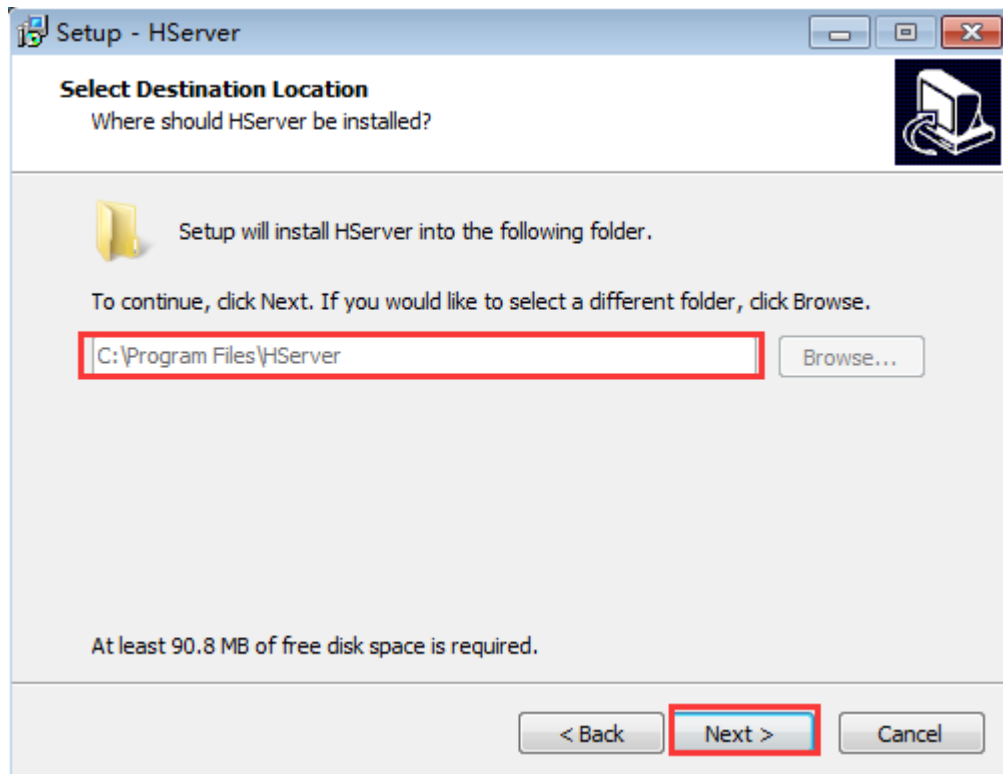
Setup - HServer

Select Destination Location
Where should HServer be installed?

Setup will install HServer into the following folder.

To continue, click Next. If you would like to select a different folder, click Browse.

C:\Program Files\HServer

Browse...

At least 90.8 MB of free disk space is required.

< Back
Next >
Cancel